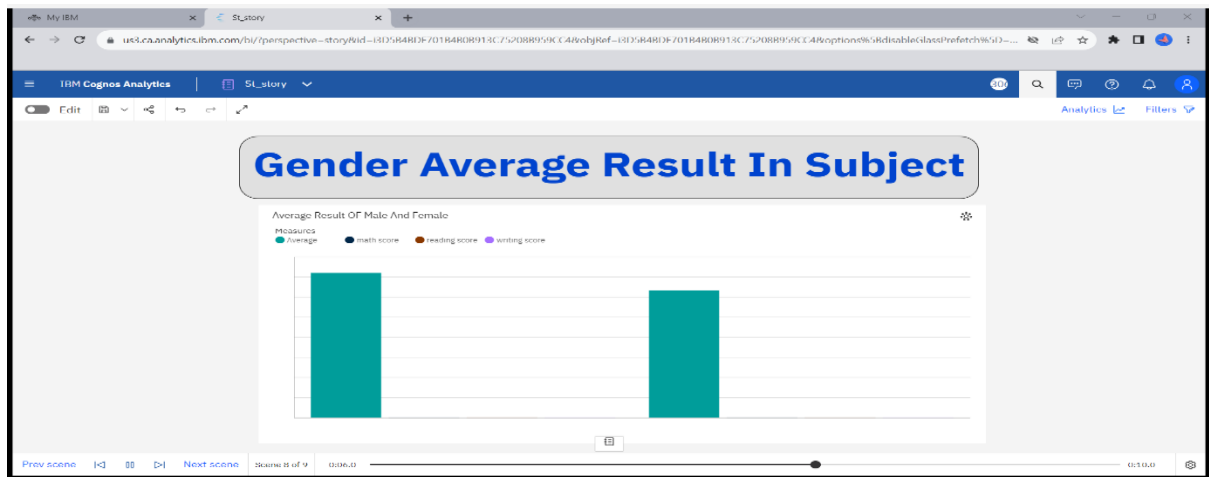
My IBM
St_story

us3.ca.analytics.ibm.com/bi/?perspective=story&id=iBD5848DF70184808913C7520889 59CC4&objRef=iBD5848DF70184808913C7520889 59CC4&options%5BdisableGlassPrefetch%5D=...

IBM Cognos Analytics
St_story

Edit

Analytics
Filters

Gender Average Result In Subject

Average Result Of Male And Female

Measures
Average
math score
reading score
writing score

Prev scene
Next scene
Scene 8 of 9
0:06.0
0:10.0